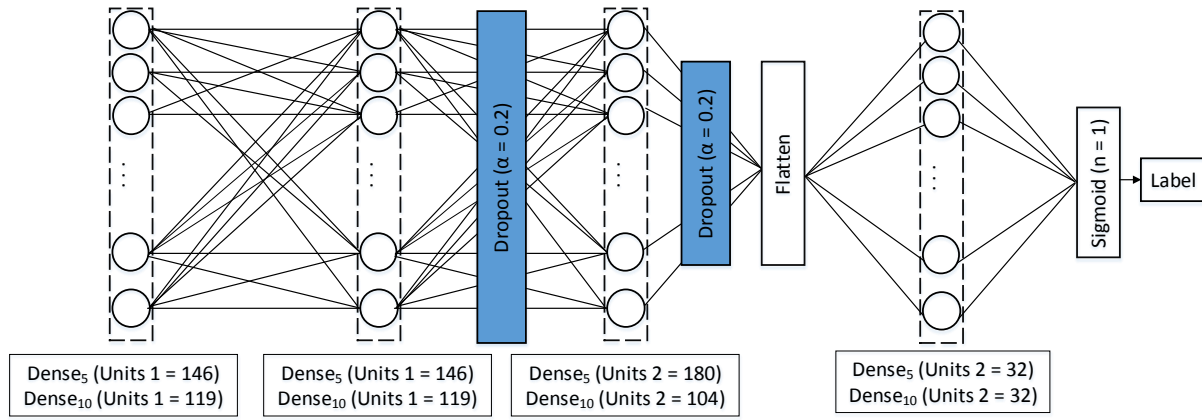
Dropout (α = 0.2)

Dropout (α = 0.2)

Flatten

Sigmoid (n = 1)

Label

Dense$_5$ (Units 1 = 146)
Dense$_{10}$ (Units 1 = 119)

Dense$_5$ (Units 1 = 146)
Dense$_{10}$ (Units 1 = 119)

Dense$_5$ (Units 2 = 180)
Dense$_{10}$ (Units 2 = 104)

Dense$_5$ (Units 2 = 32)
Dense$_{10}$ (Units 2 = 32)